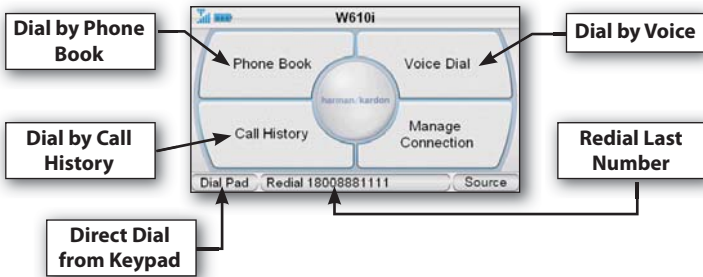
Dial by Phone Book

W610i

Dial by Voice

Phone Book

Voice Dial

harman/kardon

Dial by Call History

Call History

Manage Connection

Redial Last Number

Dial Pad

Redial 18008881111

Source

Direct Dial from Keypad